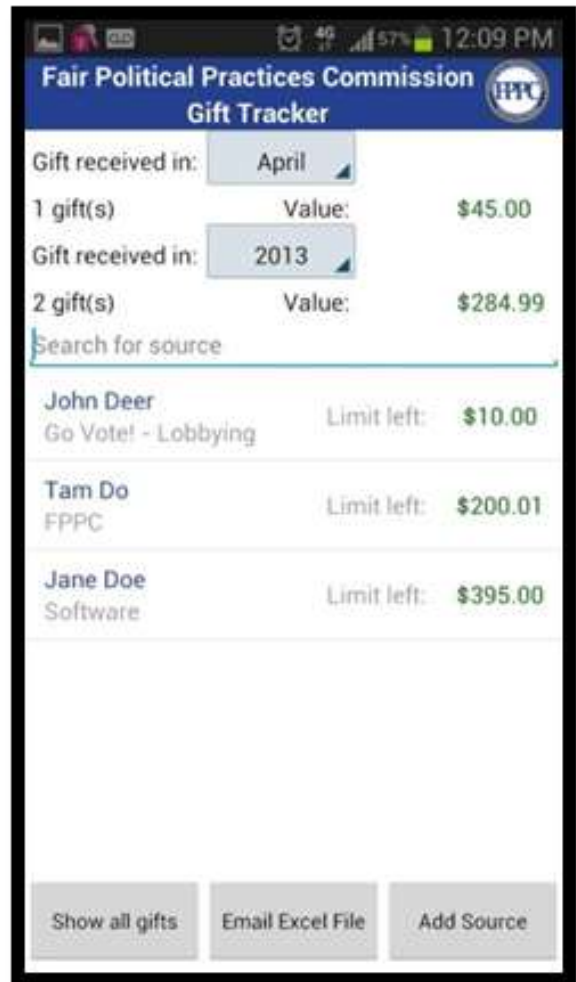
4G 57% 12:09 PM

Fair Political Practices Commission Gift Tracker

FPPC

Gift received in: April

1 gift(s) Value: $45.00

Gift received in: 2013

2 gift(s) Value: $284.99

Search for source

John Deer
Go Vote! - Lobbying
Limit left: $10.00

Tam Do
FPPC
Limit left: $200.01

Jane Doe
Software
Limit left: $395.00

Show all gifts
Email Excel File
Add Source